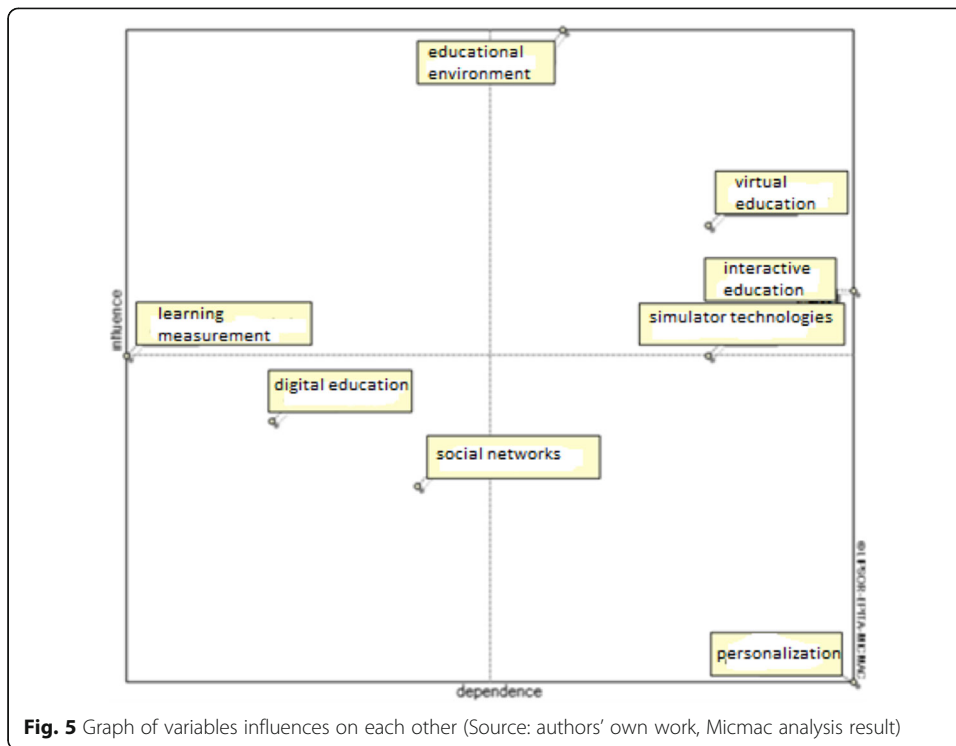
educational environment

virtual education

interactive education

influence

learning measurement

simulator technologies

digital education

social networks

© LIPSOR-EPITA-MICMAC

personalization

dependence

**Fig. 5** Graph of variables influences on each other (Source: authors' own work, Micmac analysis result)